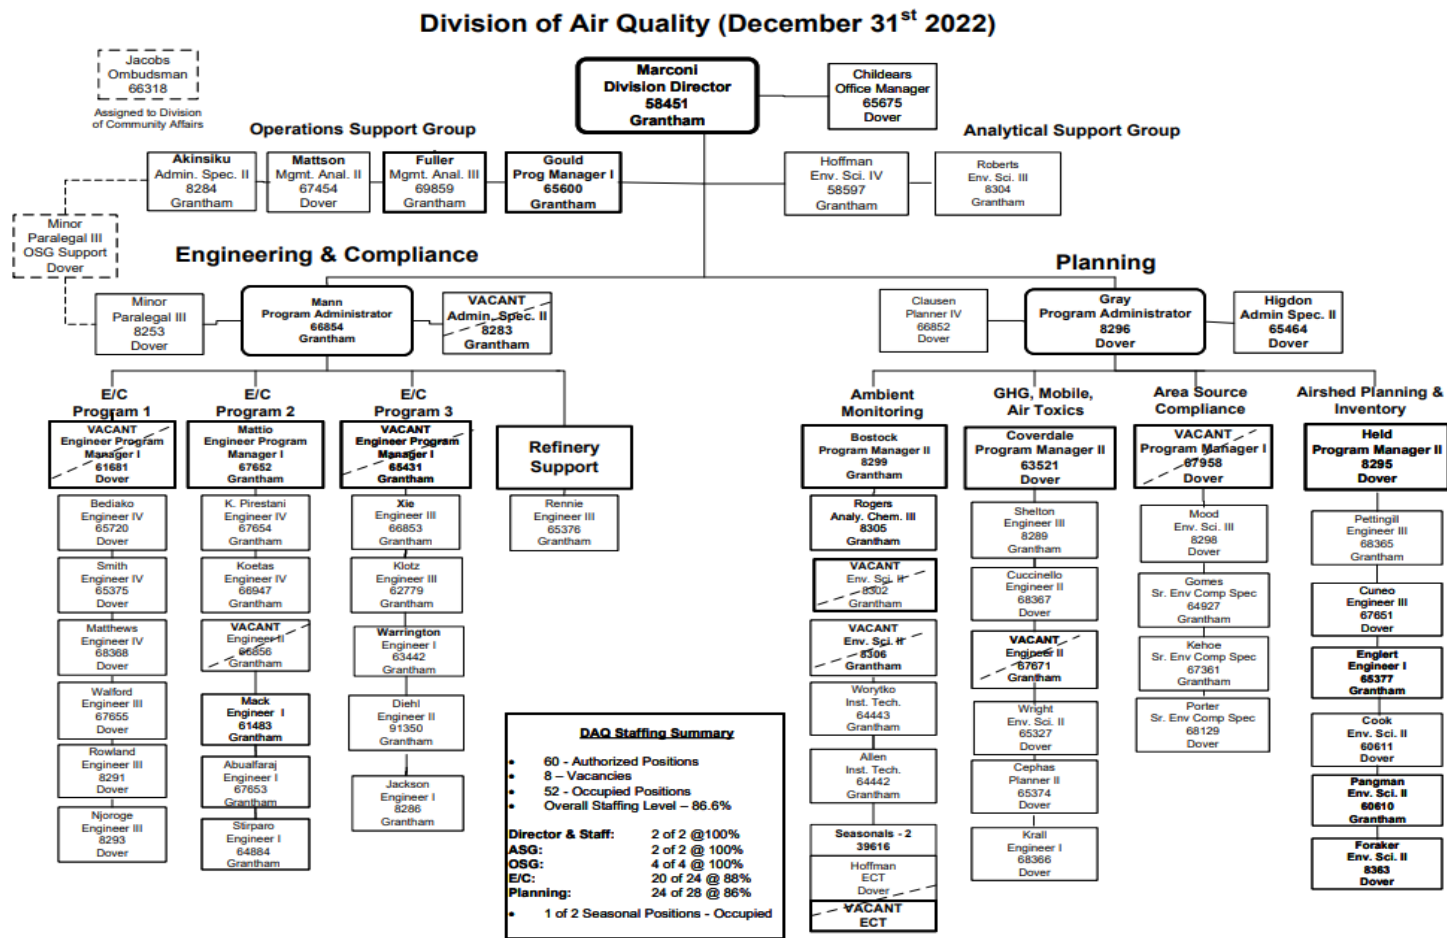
Division of Air Quality (December 31$^{st}$ 2022)

Jacobs
Ombudsman
66318

Assigned to Division of Community Affairs

Marconi
Division Director
58451
Grantham

Childears
Office Manager
65675
Dover

Operations Support Group

Analytical Support Group

Akinsiku
Admin. Spec. II
8284
Grantham

Mattson
Mgmt. Anal. II
67454
Dover

Fuller
Mgmt. Anal. III
69859
Grantham

Gould
Prog Manager I
65600
Grantham

Hoffman
Env. Sci. IV
58597
Grantham

Roberts
Env. Sci. III
8304
Grantham

Minor
Paralegal III
OSG Support
Dover

Engineering & Compliance

Planning

Minor
Paralegal III
8253
Dover

Mann
Program Administrator
66854
Grantham

VACANT
Admin. Spec. II
8283
Grantham

Clausen
Planner IV
66852
Dover

Gray
Program Administrator
8296
Dover

Higdon
Admin Spec. II
65464
Dover

E/C
Program 1

E/C
Program 2

E/C
Program 3

Ambient
Monitoring

GHG, Mobile,
Air Toxics

Area Source
Compliance

Airshed Planning &
Inventory

VACANT
Engineer Program
Manager I
61681
Dover

Mattio
Engineer Program
Manager I
67652
Grantham

VACANT
Engineer Program
Manager I
65431
Grantham

Refinery
Support

Bostock
Program Manager II
8299
Grantham

Coverdale
Program Manager II
63521
Dover

VACANT
Program Manager I
67958
Dover

Held
Program Manager II
8295
Dover

Bediako
Engineer IV
65720
Dover

K. Pirestani
Engineer IV
67654
Grantham

Xie
Engineer III
66853
Grantham

Rennie
Engineer III
65376
Grantham

Rogers
Analy. Chem. III
8305
Grantham

Shelton
Engineer III
8289
Grantham

Mood
Env. Sci. III
8298
Dover

Pettingill
Engineer III
68365
Grantham

Smith
Engineer IV
65375
Dover

Koetas
Engineer IV
66947
Grantham

Klotz
Engineer III
62779
Grantham

VACANT
Env. Sci. II
8302
Grantham

Cuccinello
Engineer II
68367
Dover

Gomes
Sr. Env Comp Spec
64927
Grantham

Cuneo
Engineer III
67651
Dover

Matthews
Engineer IV
68368
Dover

VACANT
Engineer II
66856
Grantham

Warrington
Engineer I
63442
Grantham

VACANT
Env. Sci. II
8306
Grantham

VACANT
Engineer II
67671
Grantham

Kehoe
Sr. Env Comp Spec
67361
Grantham

Englert
Engineer I
65377
Grantham

Walford
Engineer III
67655
Dover

Mack
Engineer I
61483
Grantham

Diehl
Engineer II
91350
Grantham

Worytko
Inst. Tech.
64443
Grantham

Wright
Env. Sci. II
65327
Dover

Porter
Sr. Env Comp Spec
68129
Dover

Cook
Env. Sci. II
60611
Dover

Rowland
Engineer III
8291
Dover

Abualfaraj
Engineer I
67653
Grantham

Jackson
Engineer I
8286
Grantham

Allen
Inst. Tech.
64442
Grantham

Cephas
Planner II
65374
Dover

Pangman
Env. Sci. II
60610
Grantham

Njoroge
Engineer III
8293
Dover

Stirparo
Engineer I
64884
Grantham

Seasonals - 2
39616

Krall
Engineer I
68366
Dover

Foraker
Env. Sci. II
8363
Dover

Hoffman
ECT
Dover

VACANT
ECT

DAQ Staffing Summary

• 60 - Authorized Positions
• 8 – Vacancies
• 52 - Occupied Positions
• Overall Staffing Level – 86.6%

| Director & Staff: | 2 of 2 @100% |
|---|---|
| ASG: | 2 of 2 @ 100% |
| OSG: | 4 of 4 @ 100% |
| E/C: | 20 of 24 @ 88% |
| Planning: | 24 of 28 @ 86% |

• 1 of 2 Seasonal Positions - Occupied